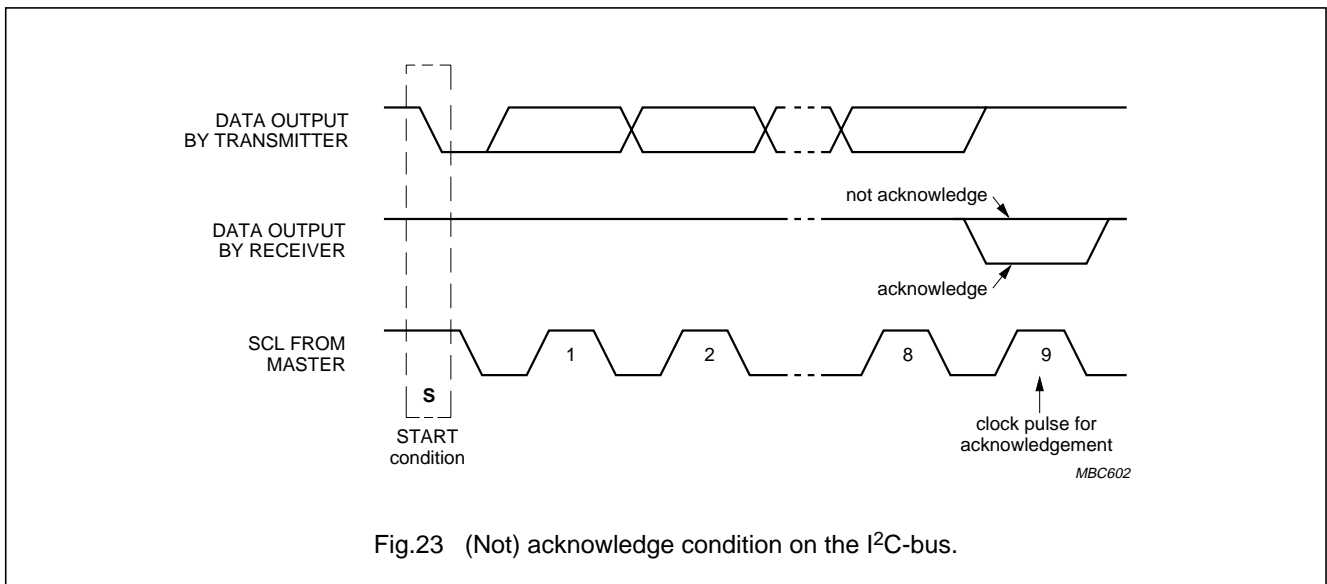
DATA OUTPUT BY TRANSMITTER

DATA OUTPUT BY RECEIVER

not acknowledge

acknowledge

SCL FROM MASTER

1

2

8

9

S

START condition

clock pulse for acknowledgement

MBC602

Fig.23 (Not) acknowledge condition on the I$^2$C-bus.